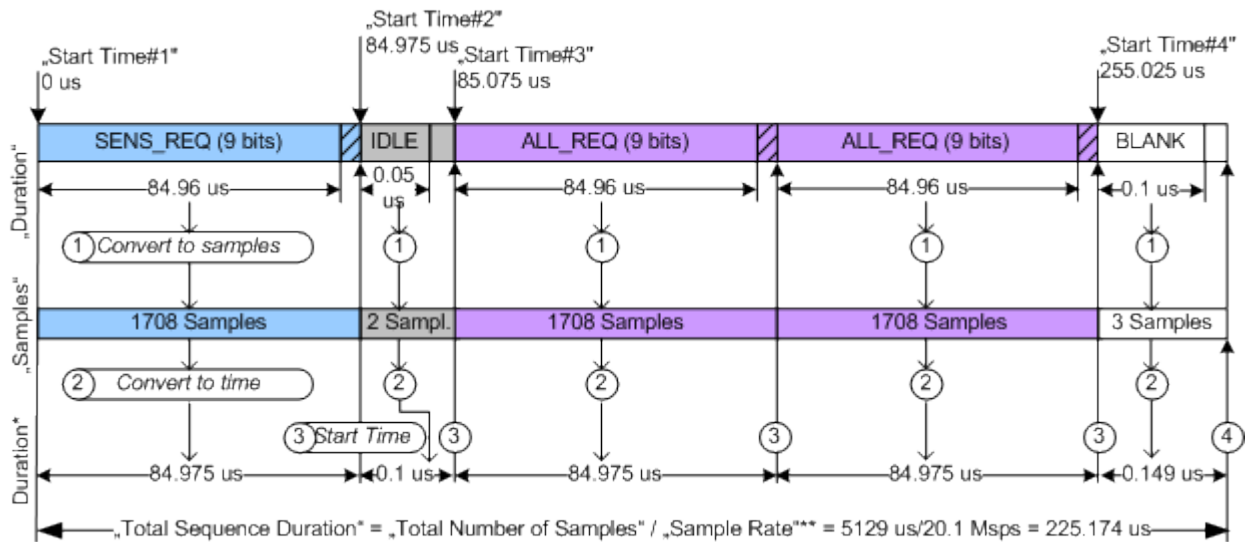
„Start Time#1"
0 us

„Start Time#2"
84.975 us

„Start Time#3"
85.075 us

„Start Time#4"
255.025 us

SENS_REQ (9 bits)
IDLE
ALL_REQ (9 bits)
ALL_REQ (9 bits)
BLANK

„Duration"
84.96 us
0.05 us
84.96 us
84.96 us
0.1 us

1 Convert to samples
1
1
1
1

„Samples"
1708 Samples
2 Sampl.
1708 Samples
1708 Samples
3 Samples

2 Convert to time
2
2
2
2

Duration*
3 Start Time
3
3
3
4

84.975 us
0.1 us
84.975 us
84.975 us
0.149 us

„Total Sequence Duration" = „Total Number of Samples" / „Sample Rate"** = 5129 us/20.1 Msps = 225.174 us